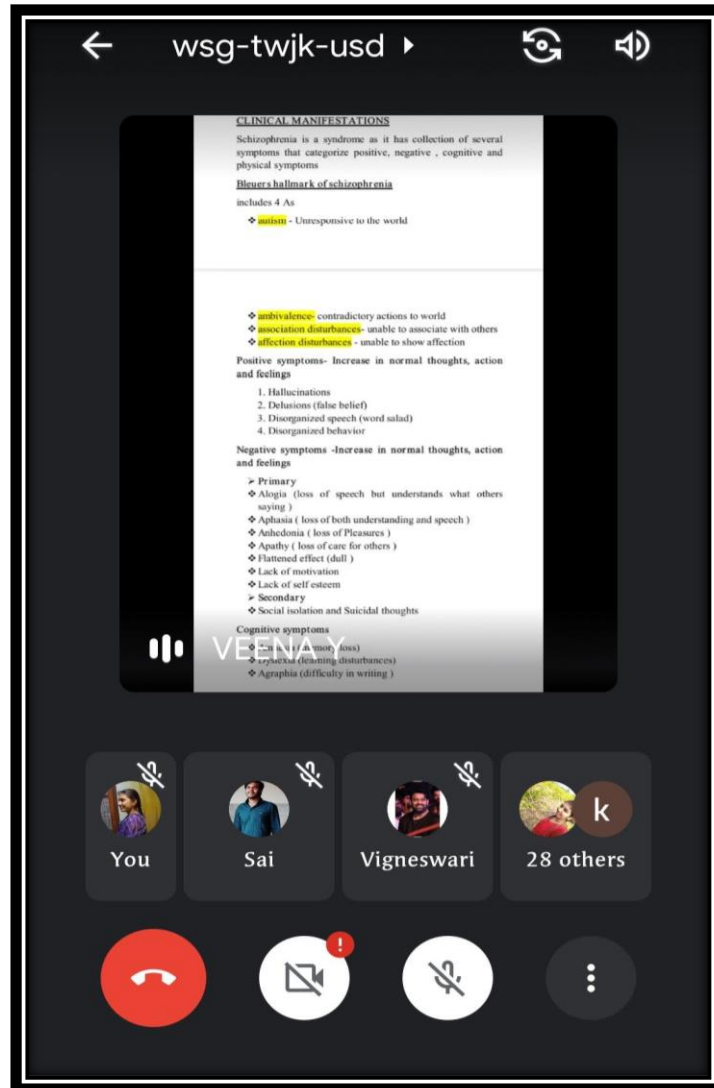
wsg-twjk-usd

CLINICAL MANIFESTATIONS

Schizophrenia is a syndrome as it has collection of several symptoms that categorize positive, negative , cognitive and physical symptoms

Bleuers hallmark of schizophrenia

includes 4 As

❖ autism - Unresponsive to the world

❖ ambivalence- contradictory actions to world
❖ association disturbances- unable to associate with others
❖ affection disturbances - unable to show affection

Positive symptoms- Increase in normal thoughts, action and feelings

1. Hallucinations
2. Delusions (false belief)
3. Disorganized speech (word salad)
4. Disorganized behavior

Negative symptoms -Increase in normal thoughts, action and feelings

➢ Primary
❖ Alogia (loss of speech but understands what others saying )
❖ Aphasia ( loss of both understanding and speech )
❖ Anhedonia ( loss of Pleasures )
❖ Apathy ( loss of care for others )
❖ Flattened effect (dull )
❖ Lack of motivation
❖ Lack of self esteem
➢ Secondary
❖ Social isolation and Suicidal thoughts

Cognitive symptoms
❖ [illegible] (memory loss)
❖ Dyslexia (learning disturbances)
❖ Agraphia (difficulty in writing )

VEENA Y

You
Sai
Vigneswari
k
28 others